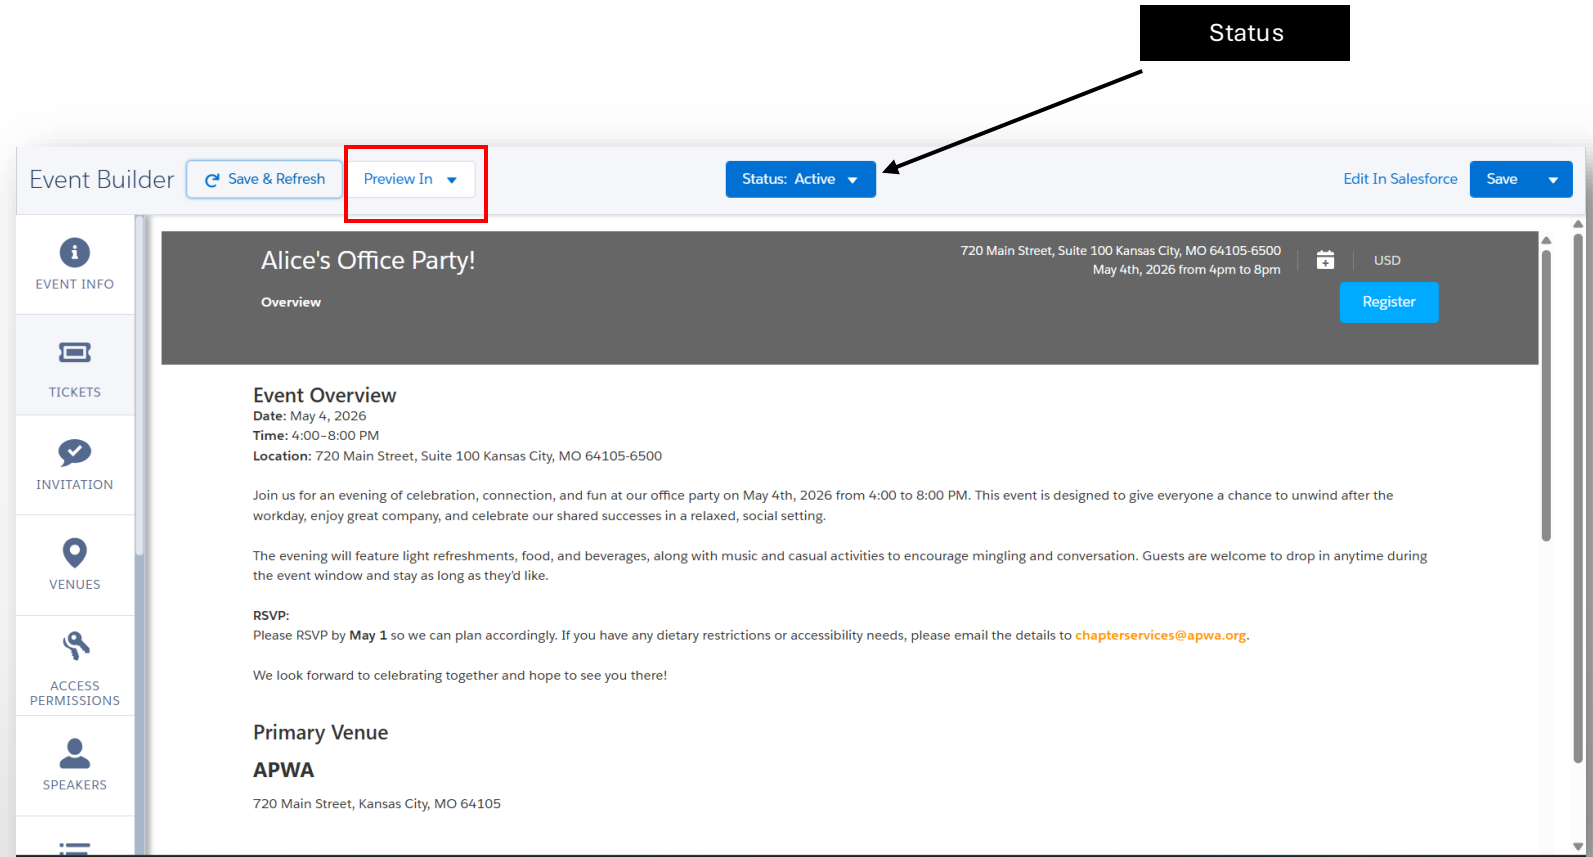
Status

Event Builder

Save & Refresh

Preview In

Status: Active

Edit In Salesforce

Save

EVENT INFO

TICKETS

INVITATION

VENUES

ACCESS PERMISSIONS

SPEAKERS

Alice's Office Party!

Overview

720 Main Street, Suite 100 Kansas City, MO 64105-6500
May 4th, 2026 from 4pm to 8pm

USD

Register

Event Overview
**Date:** May 4, 2026
**Time:** 4:00–8:00 PM
**Location:** 720 Main Street, Suite 100 Kansas City, MO 64105-6500

Join us for an evening of celebration, connection, and fun at our office party on May 4th, 2026 from 4:00 to 8:00 PM. This event is designed to give everyone a chance to unwind after the workday, enjoy great company, and celebrate our shared successes in a relaxed, social setting.

The evening will feature light refreshments, food, and beverages, along with music and casual activities to encourage mingling and conversation. Guests are welcome to drop in anytime during the event window and stay as long as they'd like.

**RSVP:**
Please RSVP by **May 1** so we can plan accordingly. If you have any dietary restrictions or accessibility needs, please email the details to chapterservices@apwa.org.

We look forward to celebrating together and hope to see you there!

Primary Venue

APWA

720 Main Street, Kansas City, MO 64105